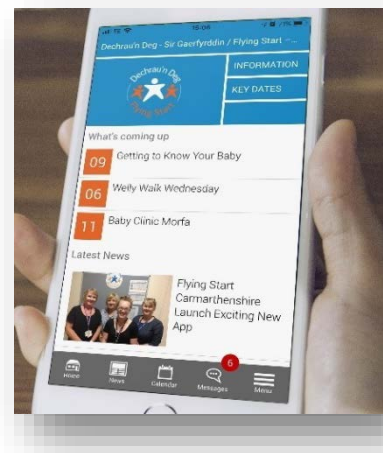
15:06

Dechrau'n Deg - Sir Gaerfyrddin / Flying Start - ...

Dechrau'n Deg Flying Start

INFORMATION

KEY DATES

What's coming up

09 Getting to Know Your Baby

06 Welly Walk Wednesday

11 Baby Clinic Morfa

Latest News

Flying Start Carmarthenshire Launch Exciting New App

Home

News

Calendar

6

Messages

Menu